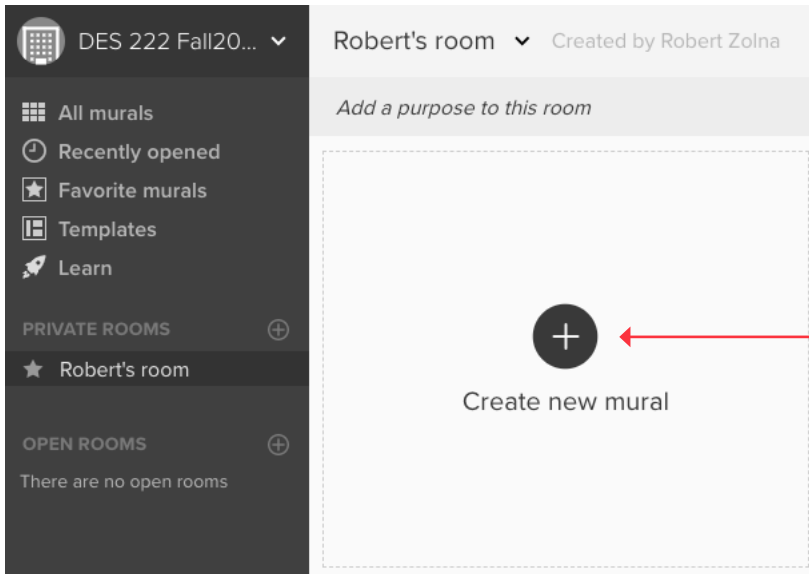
DES 222 Fall20...

All murals
Recently opened
Favorite murals
Templates
Learn

PRIVATE ROOMS
Robert's room

OPEN ROOMS
There are no open rooms

Robert's room Created by Robert Zolna

Add a purpose to this room

Create new mural